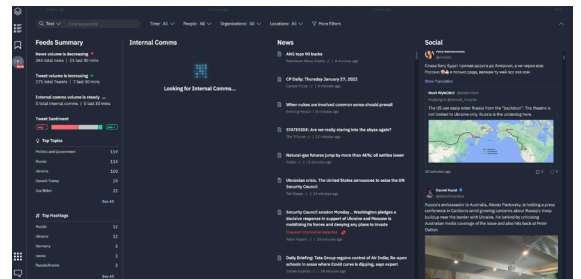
Text | Find keywords | Time: All | People: All | Organizations: All | Locations: All | More Filters

Feeds Summary

News volume is decreasing
266 total news | 28 last 30 mins

Tweet volume is increasing
175 total Tweets | 7 last 30 mins

Internal comms volume is steady
0 total internal comms | 0 last 30 mins

Tweet Sentiment

Top Topics

| Politics and Government | 119 |
|---|---|
| Russia | 114 |
| Ukraine | 100 |
| Donald Trump | 29 |
| Joe Biden | 22 |

See All

Top Hashtags

| Russia | 12 |
|---|---|
| Ukraine | 12 |
| Germany | 3 |
| news | 3 |
| RussiaUkraine | 3 |

See All

Internal Comms

Looking for Internal Comms...

News

ANC tops 90 backs

CP Daily: Thursday January 27, 2022

When rules are involved common sense should prevail

STATESIDE: Are we really staring into the abyss again?

Natural-gas futures jump by more than 46% of settles lower

Ukrainian crisis. The United States announces to seize the UN Security Council

Security Council session Monday... Washington pledges a decisive response in support of Ukraine and Moscow is mobilizing its forces and denying any plans to invade

Daily Briefing: Tata Group regains control of Air India; Re-open schools in areas where Covid curve is dipping, says expert

Social

Слава Богу будет громкая дорога до Америки, а не через всю Россию а только рада, вечные ту мой все как вон

Show Translation

The US can apply enter Russia from the "backdoor". The theatre is not limited to Ukraine only. Russia is the underdog here.

50 minutes ago

Daniel Hurst

Russia's ambassador to Australia, Alexey Pavlovsky, is holding a press conference in Canberra amid growing concerns about Russia's troop buildup near the border with Ukraine. He started by criticising Australian media coverage of the issue and also hits back at Peter Dutton